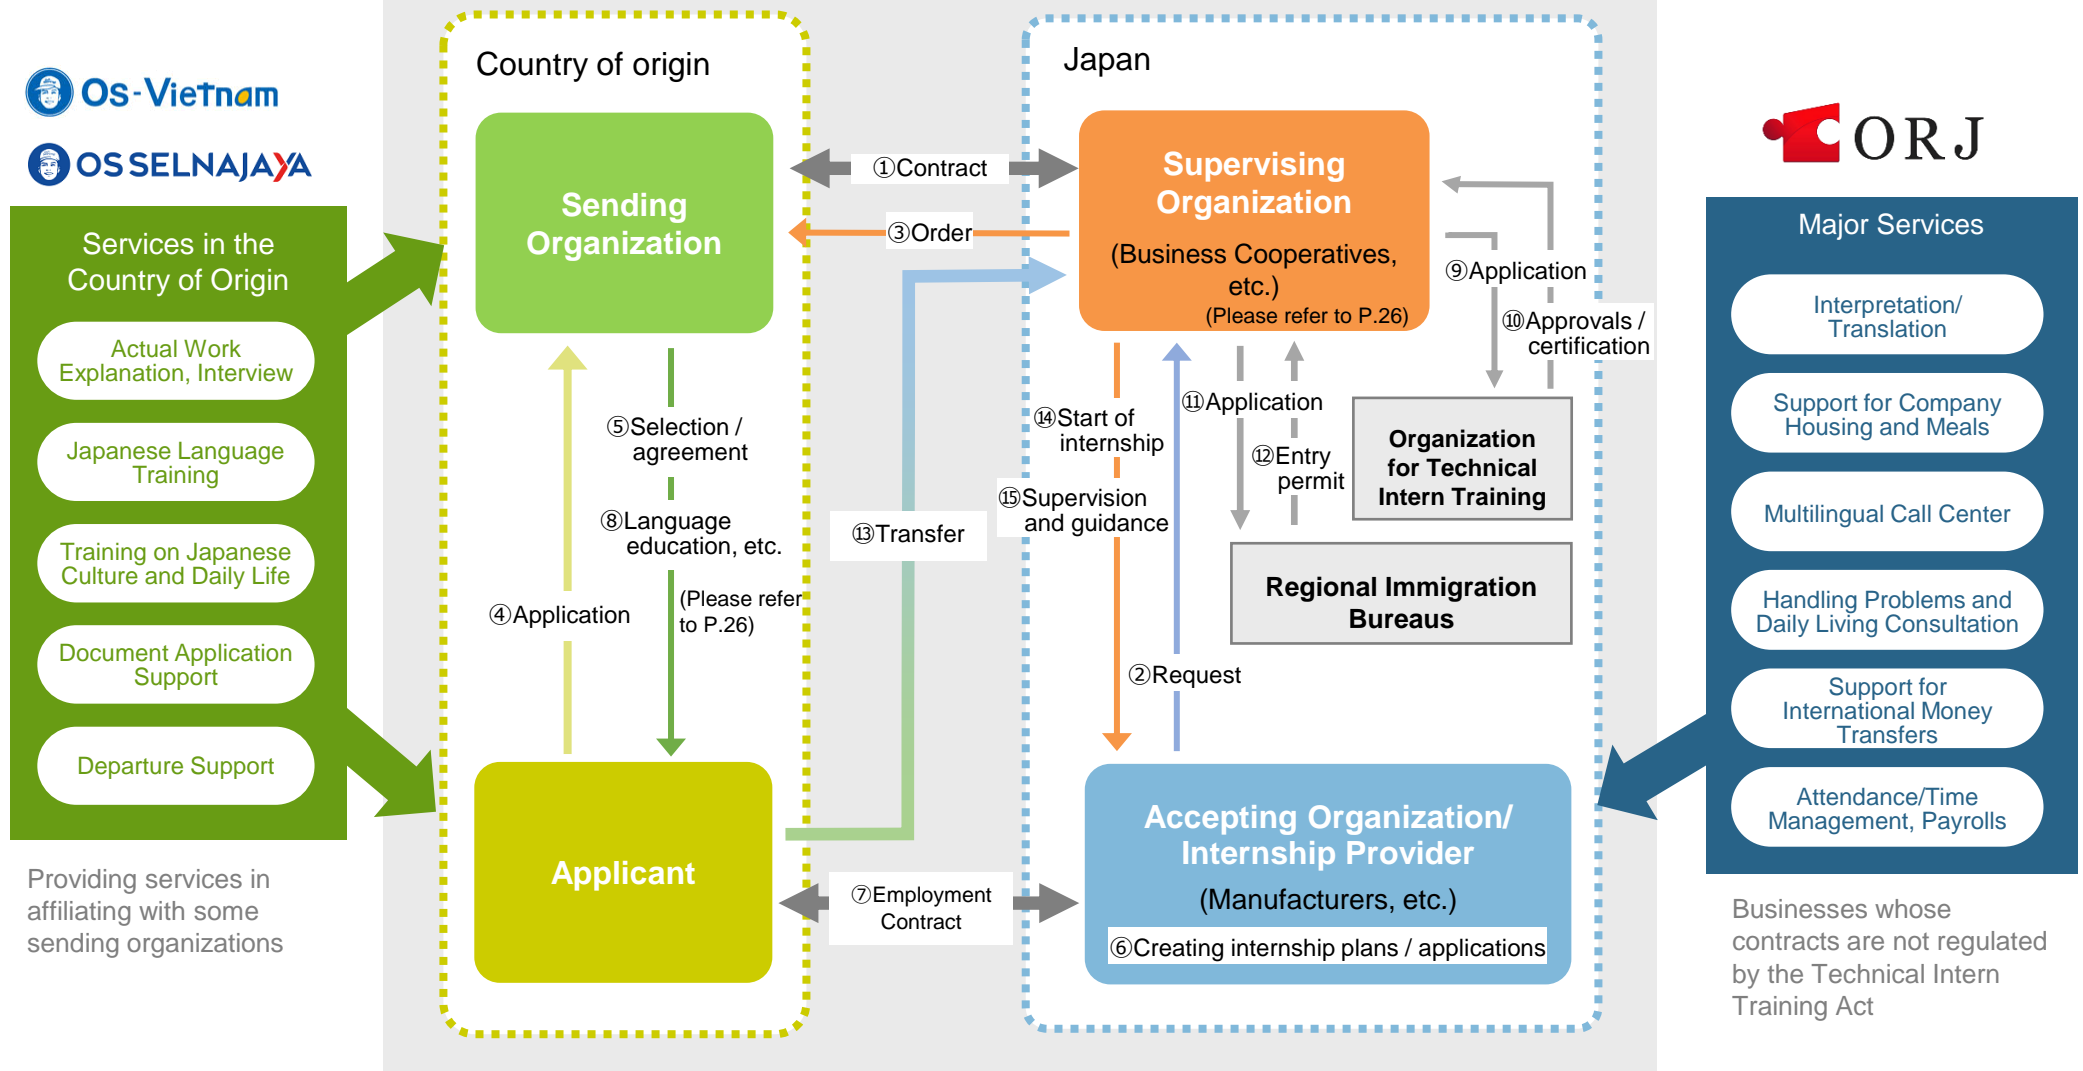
Os-Vietnam

OS SELNAJAYA

Services in the Country of Origin

Actual Work Explanation, Interview

Japanese Language Training

Training on Japanese Culture and Daily Life

Document Application Support

Departure Support

Providing services in affiliating with some sending organizations

Country of origin

Sending Organization

Applicant

Japan

Supervising Organization

(Business Cooperatives, etc.)

(Please refer to P.26)

①Contract

③Order

⑬Transfer

⑤Selection / agreement

⑧Language education, etc.

(Please refer to P.26)

④Application

⑦Employment Contract

⑨Application

⑩Approvals / certification

⑪Application

⑫Entry permit

⑭Start of internship

⑮Supervision and guidance

②Request

Organization for Technical Intern Training

Regional Immigration Bureaus

Accepting Organization/ Internship Provider

(Manufacturers, etc.)

⑥Creating internship plans / applications

ORJ

Major Services

Interpretation/ Translation

Support for Company Housing and Meals

Multilingual Call Center

Handling Problems and Daily Living Consultation

Support for International Money Transfers

Attendance/Time Management, Payrolls

Businesses whose contracts are not regulated by the Technical Intern Training Act